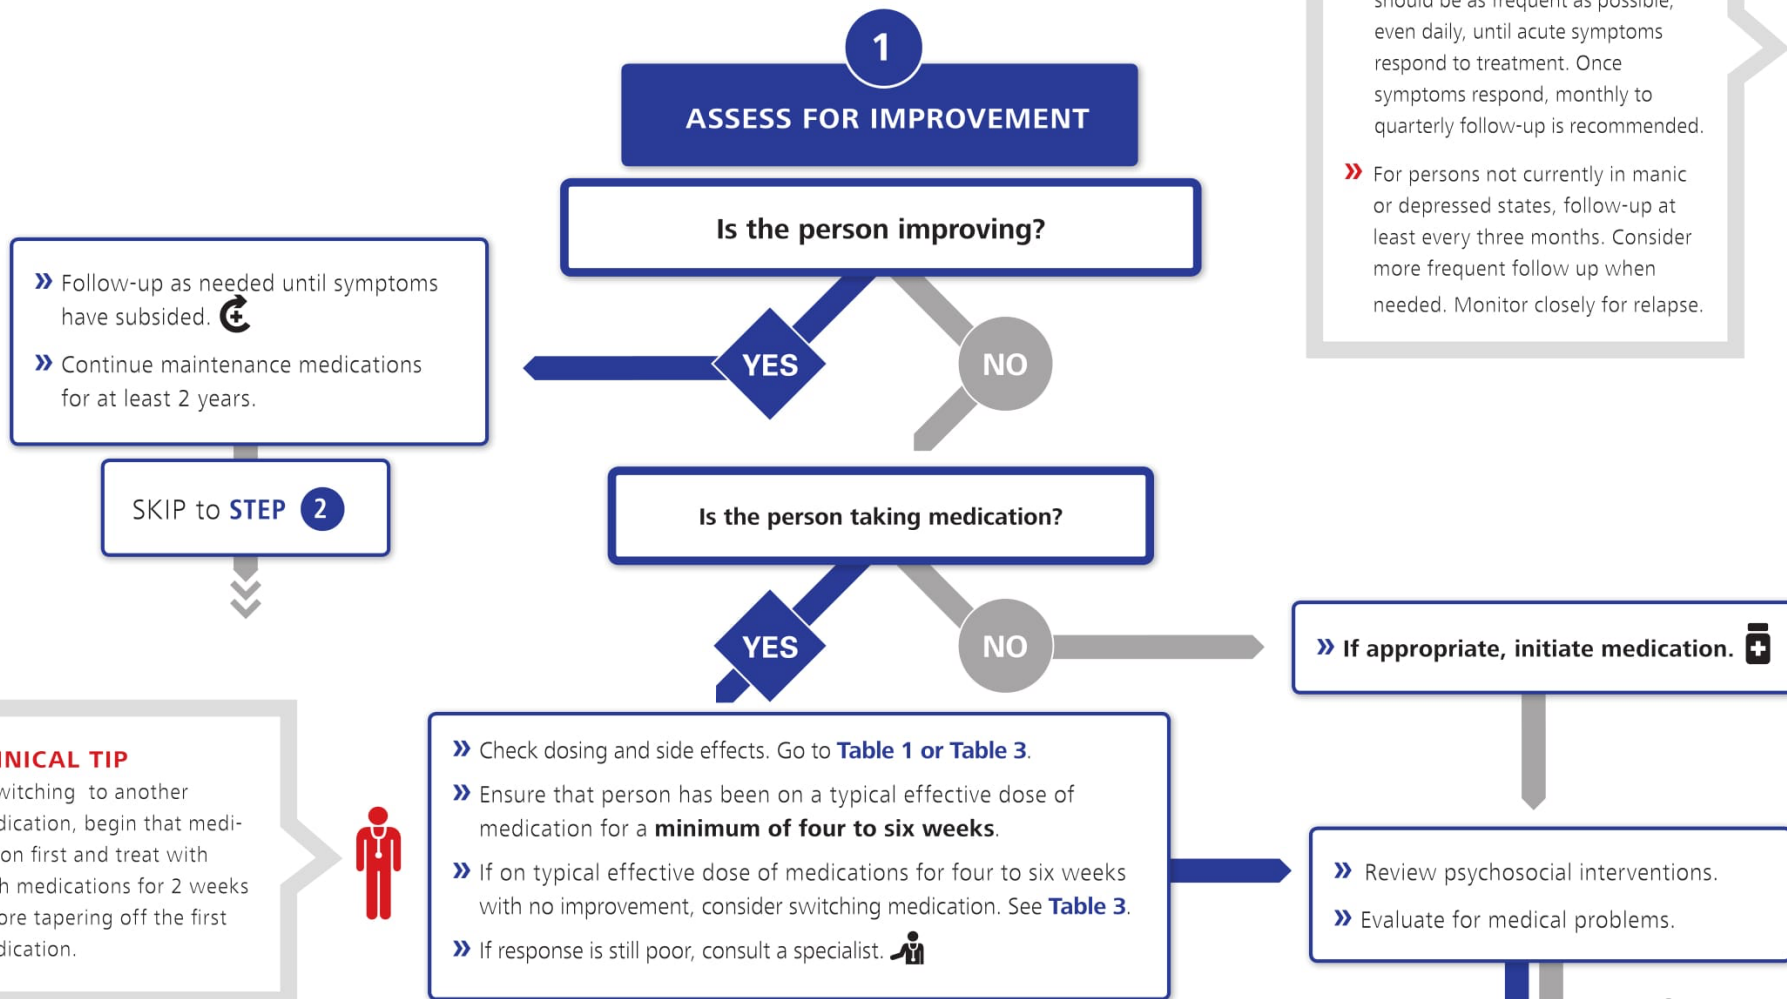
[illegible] should be as frequent as possible, even daily, until acute symptoms respond to treatment. Once symptoms respond, monthly to quarterly follow-up is recommended.

» For persons not currently in manic or depressed states, follow-up at least every three months. Consider more frequent follow up when needed. Monitor closely for relapse.

1

ASSESS FOR IMPROVEMENT

Is the person improving?

» Follow-up as needed until symptoms have subsided.

» Continue maintenance medications for at least 2 years.

YES

NO

SKIP to STEP 2

Is the person taking medication?

YES

NO

» If appropriate, initiate medication.

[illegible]NICAL TIP
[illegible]witching to another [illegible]dication, begin that medi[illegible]on first and treat with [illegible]h medications for 2 weeks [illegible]ore tapering off the first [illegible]dication.

» Check dosing and side effects. Go to Table 1 or Table 3.

» Ensure that person has been on a typical effective dose of medication for a minimum of four to six weeks.

» If on typical effective dose of medications for four to six weeks with no improvement, consider switching medication. See Table 3.

» If response is still poor, consult a specialist.

» Review psychosocial interventions.

» Evaluate for medical problems.